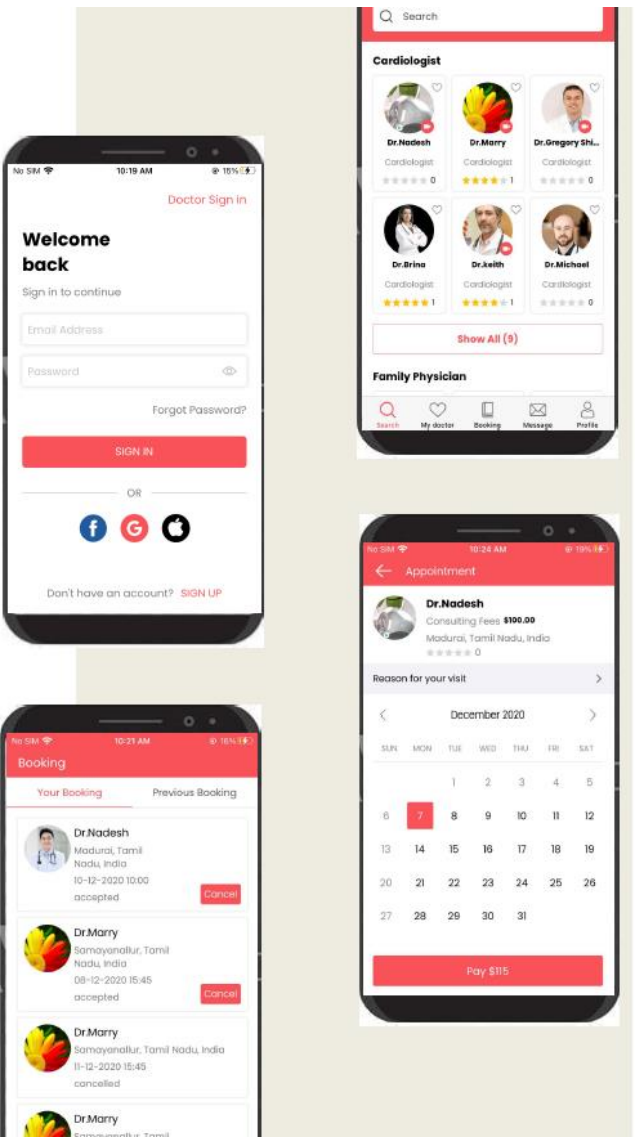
Search

Cardiologist

Dr.Nadesh
Cardiologist
0

Dr.Marry
Cardiologist
1

Dr.Gregory Shi...
Cardiologist
0

Dr.Brina
Cardiologist
1

Dr.keith
Cardiologist
1

Dr.Michael
Cardiologist
0

Show All (9)

Family Physician

Search My doctor Booking Message Profile

No SIM 10:19 AM 18%

Doctor Sign In

Welcome back

Sign in to continue

Email Address

Password

Forgot Password?

SIGN IN

OR

Don't have an account? SIGN UP

No SIM 10:24 AM 19%

Appointment

Dr.Nadesh
Consulting Fees $100.00
Madurai, Tamil Nadu, India
0

Reason for your visit

December 2020

| SUN | MON | TUE | WED | THU | FRI | SAT |
|---|---|---|---|---|---|---|
| | | 1 | 2 | 3 | 4 | 5 |
| 6 | 7 | 8 | 9 | 10 | 11 | 12 |
| 13 | 14 | 15 | 16 | 17 | 18 | 19 |
| 20 | 21 | 22 | 23 | 24 | 25 | 26 |
| 27 | 28 | 29 | 30 | 31 | | |

Pay $115

No SIM 10:21 AM 18%

Booking

Your Booking Previous Booking

Dr.Nadesh
Madurai, Tamil Nadu, India
10-12-2020 10:00
accepted
Cancel

Dr.Marry
Samayanallur, Tamil Nadu, India
08-12-2020 15:45
accepted
Cancel

Dr.Marry
Samayanallur, Tamil Nadu, India
11-12-2020 15:45
cancelled

Dr.Marry
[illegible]